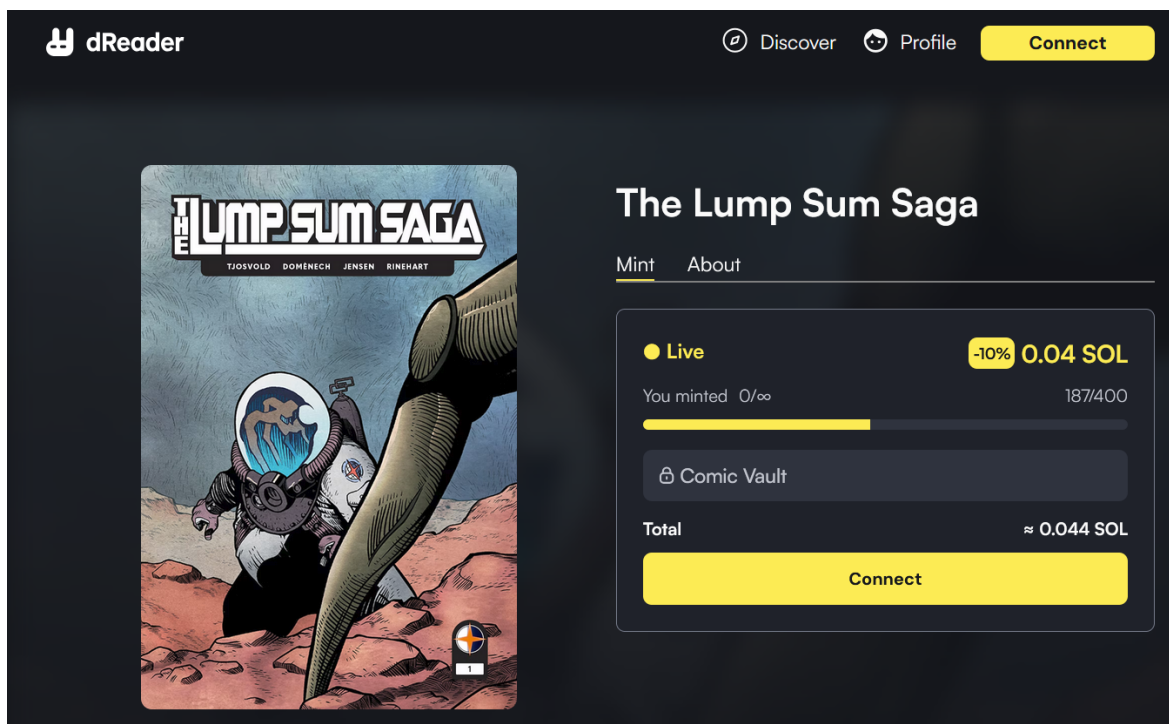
dReader

Discover Profile Connect

THE LUMP SUM SAGA
TJOSVOLD DOMÈNECH JENSEN RINEHART

1

The Lump Sum Saga

Mint About

Live

-10% 0.04 SOL

You minted 0/∞ 187/400

Comic Vault

Total ≈ 0.044 SOL

Connect